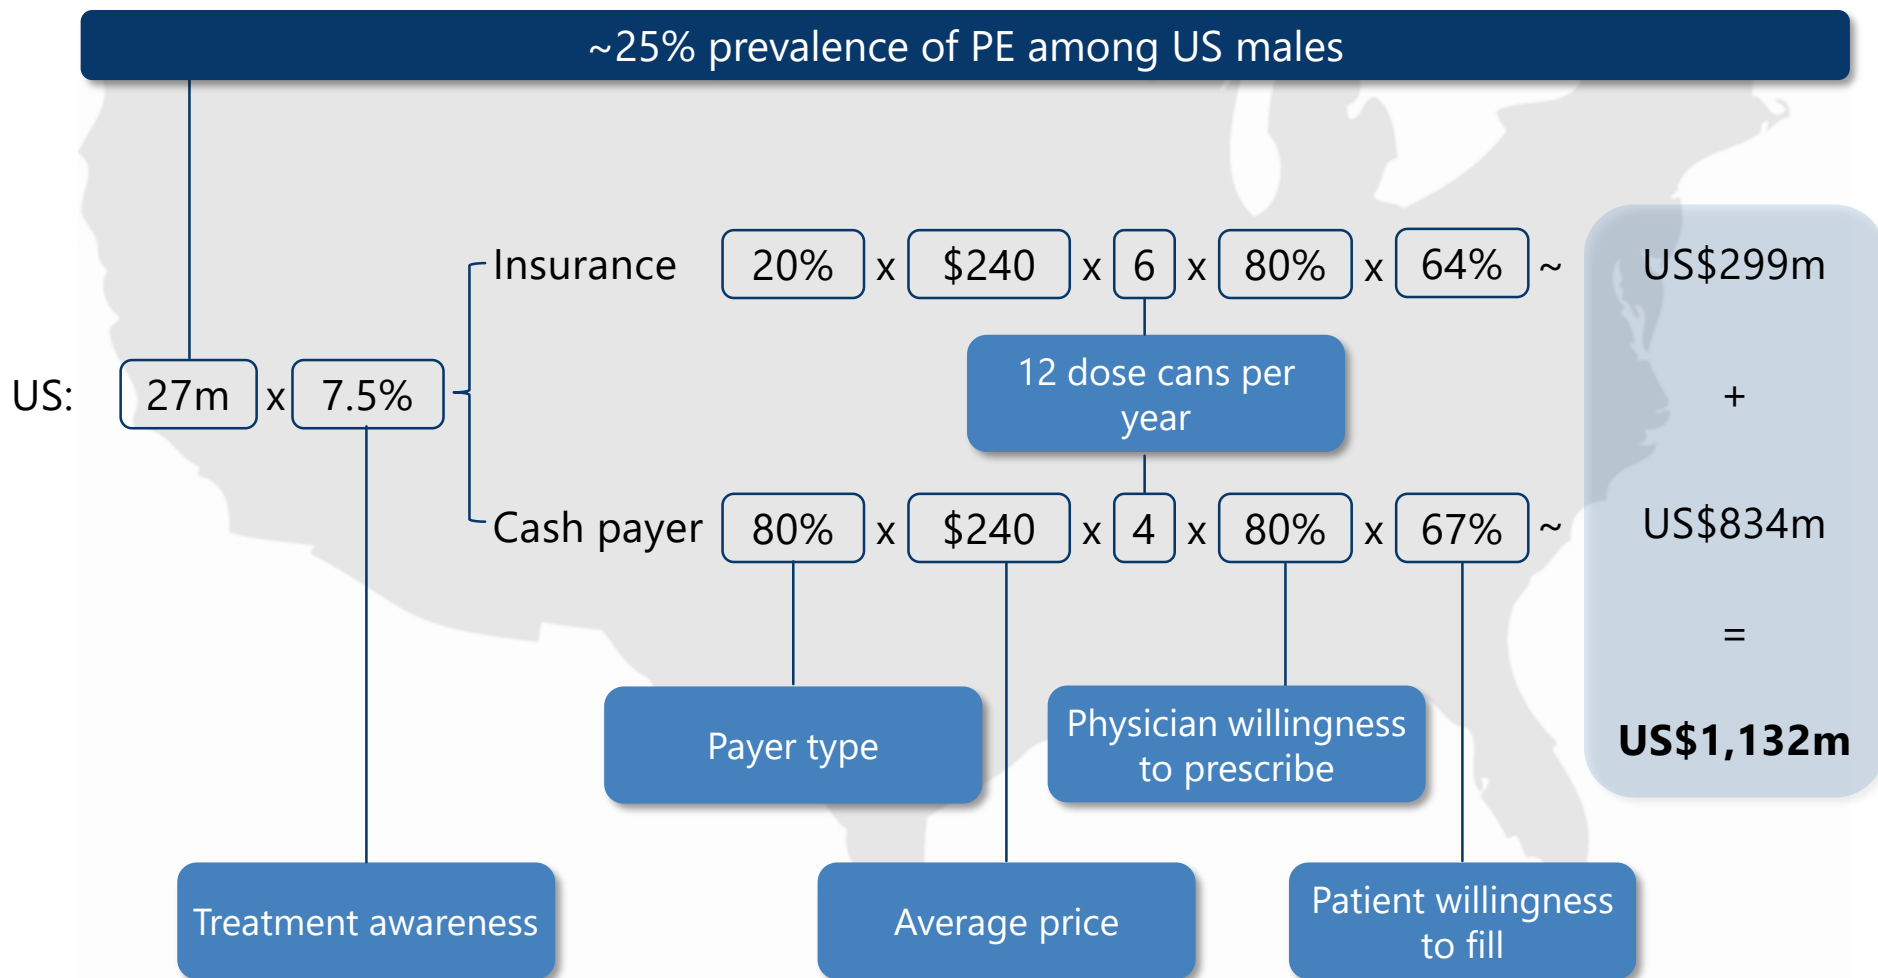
~25% prevalence of PE among US males

US: 27m x 7.5%

Insurance 20% x \$240 x 6 x 80% x 64% ~ US\$299m

12 dose cans per year

Cash payer 80% x \$240 x 4 x 80% x 67% ~ US\$834m

+

=

**US\$1,132m**

Payer type

Physician willingness to prescribe

Treatment awareness

Average price

Patient willingness to fill